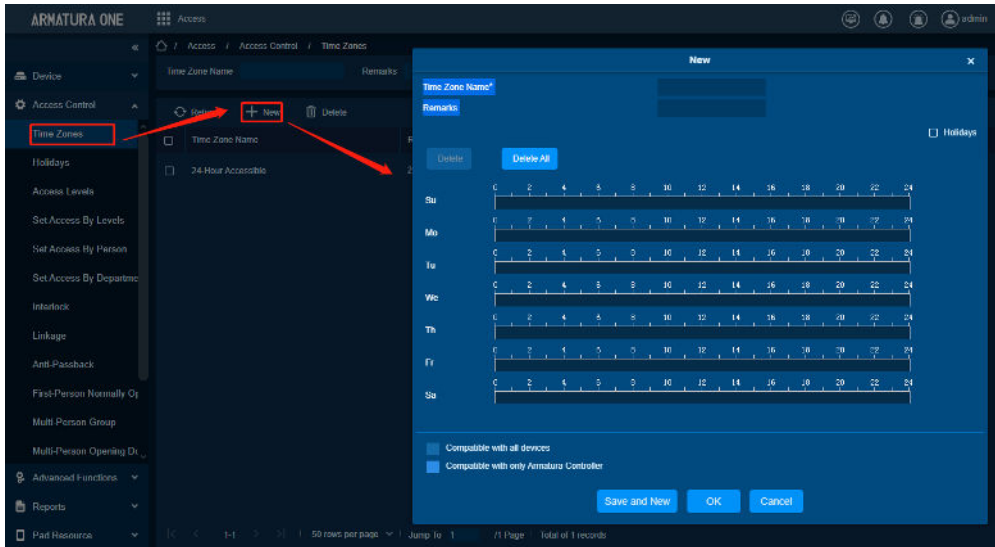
ARMATURA ONE
Access
admin

Device
Access Control
Time Zones
Holidays
Access Levels
Set Access By Levels
Set Access By Person
Set Access By Departme
Interlock
Linkage
Anti-Passback
First-Person Normally Op
Multi-Person Group
Multi-Person Opening Do
Advanced Functions
Reports
Pad Resource

Access / Access Control / Time Zones
Time Zone Name
Remarks
Refresh
New
Delete
Time Zone Name
24-Hour Accessible
1-1
50 rows per page
Jump To 1
/1 Page
Total of 1 records

New
Time Zone Name*
Remarks
Holidays
Delete
Delete All

| | 0 | 2 | 4 | 6 | 8 | 10 | 12 | 14 | 16 | 18 | 20 | 22 | 24 |
|---|---|---|---|---|---|---|---|---|---|---|---|---|---|
| Su | | | | | | | | | | | | | |
| Mo | | | | | | | | | | | | | |
| Tu | | | | | | | | | | | | | |
| We | | | | | | | | | | | | | |
| Th | | | | | | | | | | | | | |
| Fr | | | | | | | | | | | | | |
| Sa | | | | | | | | | | | | | |

Compatible with all devices
Compatible with only Armatura Controller
Save and New
OK
Cancel